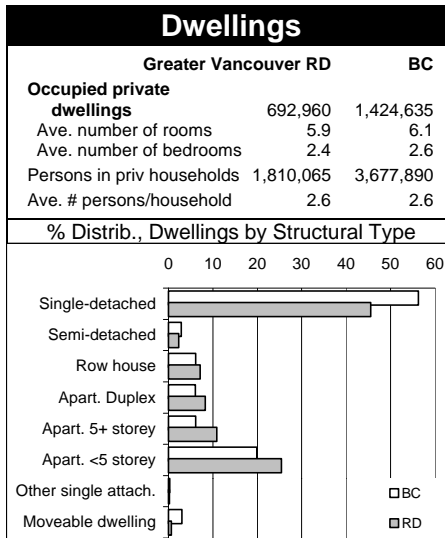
Dwellings

| | Greater Vancouver RD | BC |
|---|---|---|
| Occupied private dwellings | 692,960 | 1,424,635 |
| Ave. number of rooms | 5.9 | 6.1 |
| Ave. number of bedrooms | 2.4 | 2.6 |
| Persons in priv households | 1,810,065 | 3,677,890 |
| Ave. # persons/household | 2.6 | 2.6 |

% Distrib., Dwellings by Structural Type

0 10 20 30 40 50 60

Single-detached
Semi-detached
Row house
Apart. Duplex
Apart. 5+ storey
Apart. <5 storey
Other single attach.
Moveable dwelling

BC
RD